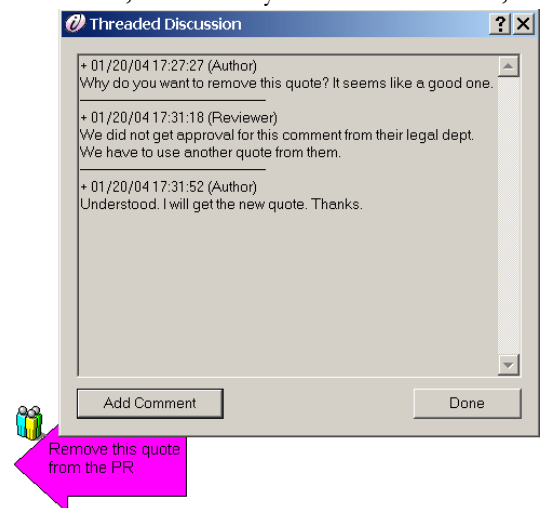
Threaded Discussion

+ 01/20/04 17:27:27 (Author)
Why do you want to remove this quote? It seems like a good one.

+ 01/20/04 17:31:18 (Reviewer)
We did not get approval for this comment from their legal dept. We have to use another quote from them.

+ 01/20/04 17:31:52 (Author)
Understood. I will get the new quote. Thanks.

Add Comment

Done

Remove this quote from the PR